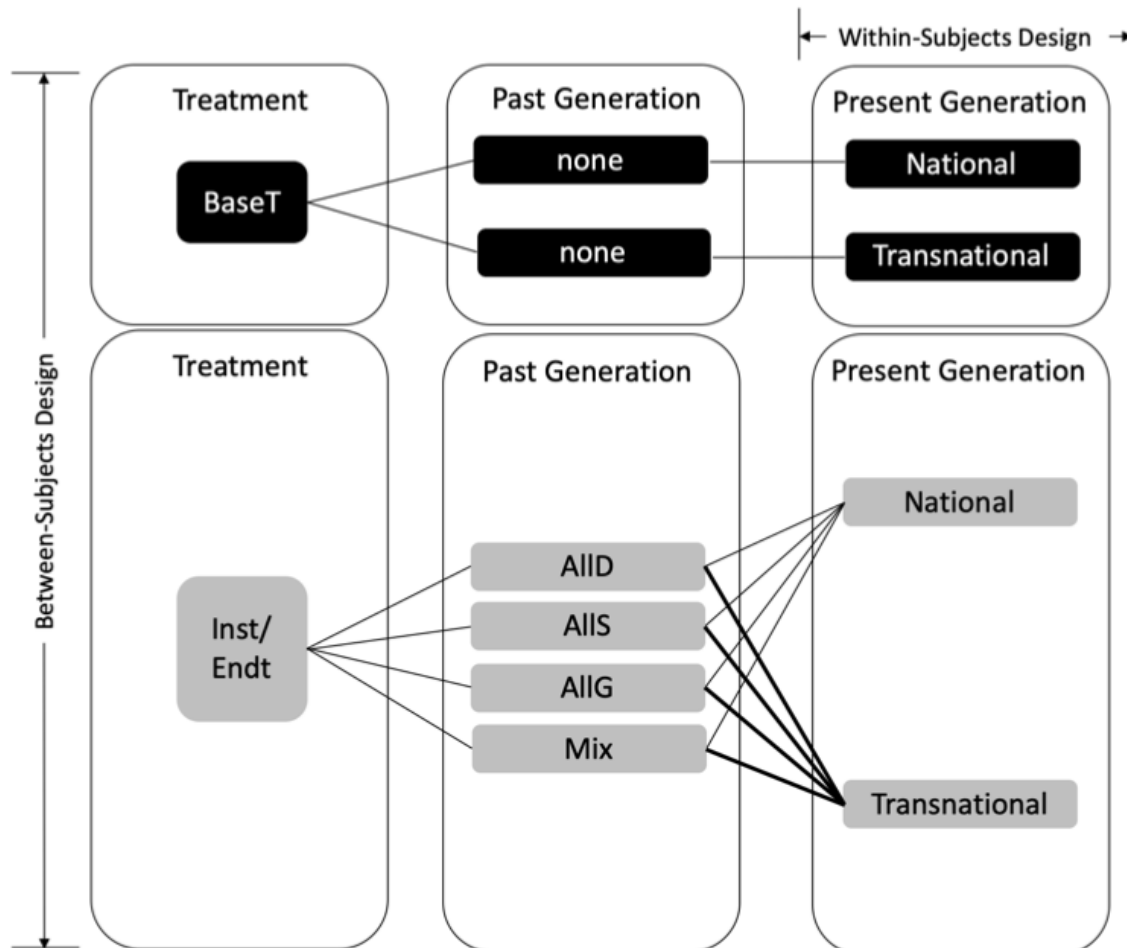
Within-Subjects Design

Between-Subjects Design

Treatment

BaseT

Past Generation

none

none

Present Generation

National

Transnational

Treatment

Inst/ Endt

Past Generation

AllD

AllS

AllG

Mix

Present Generation

National

Transnational